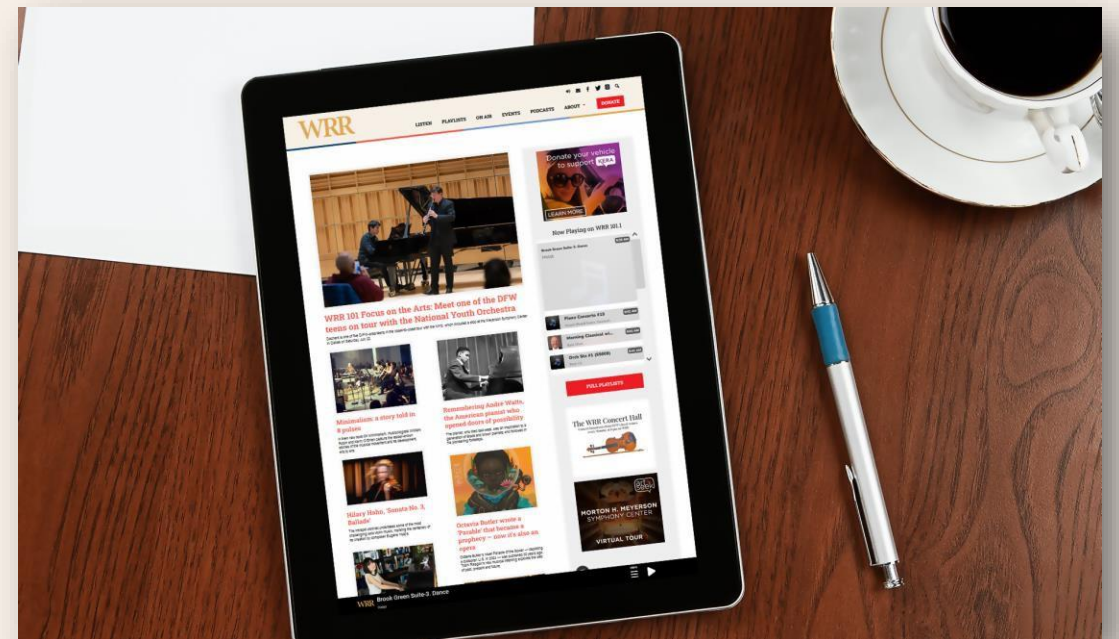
WRR

LISTEN PLAYLISTS ON AIR EVENTS PODCASTS ABOUT DONATE

Donate your vehicle to support KERA

LEARN MORE

Now Playing on WRR 101.1

Brook Green Suite-3. Dance

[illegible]

Piano Concerto #20

Morning Classical mi...

Oboe No. #1 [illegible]

FULL PLAYLISTS

WRR 101 Focus on the Arts: Meet one of the DFW teens on tour with the National Youth Orchestra

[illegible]

Minimalism: a story told in 8 pulses

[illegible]

Remembering André Watts, the American pianist who opened doors of possibility

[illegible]

Hilary Hahn, 'Sonata No. 3, Ballade'

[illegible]

Octavia Butler wrote a 'Parable' that became a prophecy — now it's also an opera

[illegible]

The WRR Concert Hall

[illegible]

MORTON H. MEYERSON SYMPHONY CENTER

VIRTUAL TOUR

WRR Brook Green Suite-3. Dance